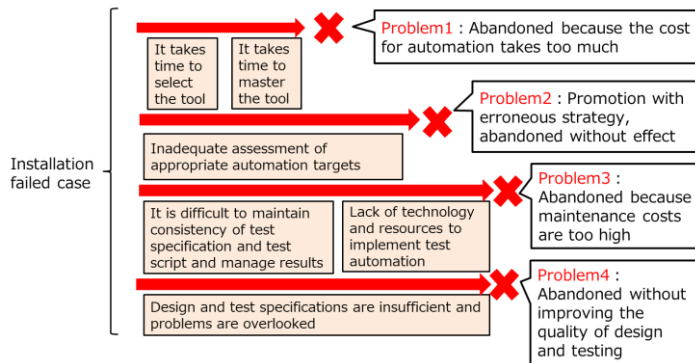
Installation failed case

It takes time to select the tool

It takes time to master the tool

Problem1 : Abandoned because the cost for automation takes too much

Inadequate assessment of appropriate automation targets

Problem2 : Promotion with erroneous strategy, abandoned without effect

It is difficult to maintain consistency of test specification and test script and manage results

Lack of technology and resources to implement test automation

Problem3 : Abandoned because maintenance costs are too high

Design and test specifications are insufficient and problems are overlooked

Problem4 : Abandoned without improving the quality of design and testing